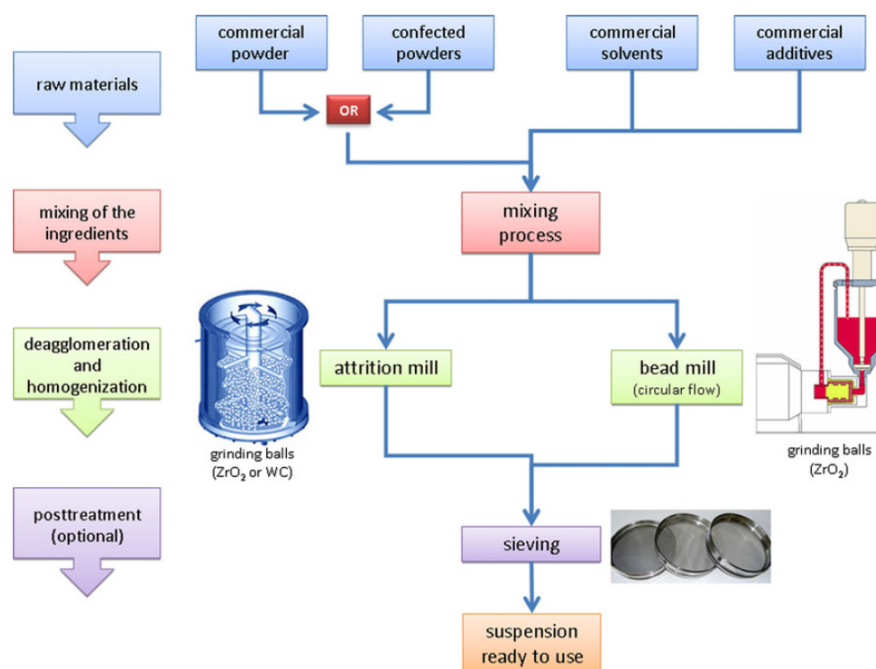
raw materials

commercial powder

confected powders

OR

commercial solvents

commercial additives

mixing of the ingredients

mixing process

deagglomeration and homogenization

attrition mill

bead mill (circular flow)

grinding balls ($ZrO_2$ or WC)

grinding balls ($ZrO_2$)

posttreatment (optional)

sieving

suspension ready to use